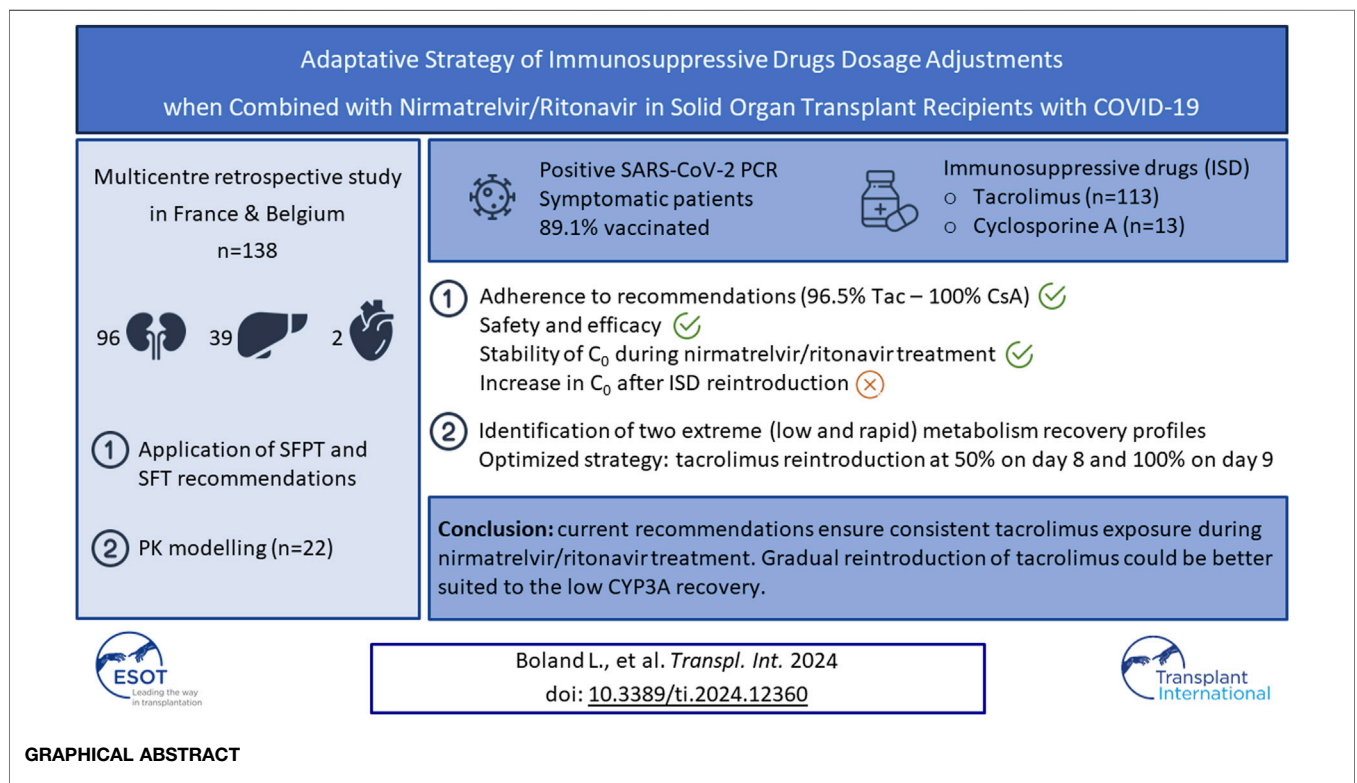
Adaptative Strategy of Immunosuppressive Drugs Dosage Adjustments when Combined with Nirmatrelvir/Ritonavir in Solid Organ Transplant Recipients with COVID-19

Multicentre retrospective study in France & Belgium
n=138

96 39 2

1 Application of SFPT and SFT recommendations

2 PK modelling (n=22)

Positive SARS-CoV-2 PCR
Symptomatic patients
89.1% vaccinated

Immunosuppressive drugs (ISD)
○ Tacrolimus (n=113)
○ Cyclosporine A (n=13)

1 Adherence to recommendations (96.5% Tac – 100% CsA)
Safety and efficacy
Stability of $C_0$ during nirmatrelvir/ritonavir treatment
Increase in $C_0$ after ISD reintroduction

2 Identification of two extreme (low and rapid) metabolism recovery profiles
Optimized strategy: tacrolimus reintroduction at 50% on day 8 and 100% on day 9

Conclusion: current recommendations ensure consistent tacrolimus exposure during nirmatrelvir/ritonavir treatment. Gradual reintroduction of tacrolimus could be better suited to the low CYP3A recovery.

ESOT Leading the way in transplantation

Boland L., et al. Transpl. Int. 2024
doi: 10.3389/ti.2024.12360

Transplant International

GRAPHICAL ABSTRACT